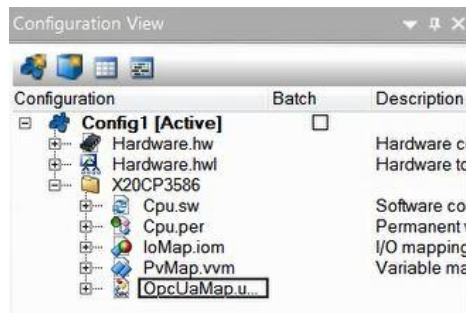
Configuration View

| Configuration | Batch | Description |
|---|---|---|
| Config1 [Active] | ☐ | |
| Hardware.hw | | Hardware c |
| Hardware.hwl | | Hardware to |
| X20CP3586 | | |
| Cpu.sw | | Software co |
| Cpu.per | | Permanent v |
| IoMap.iom | | I/O mapping |
| PvMap.vvm | | Variable ma |
| OpcUaMap.u... | | |